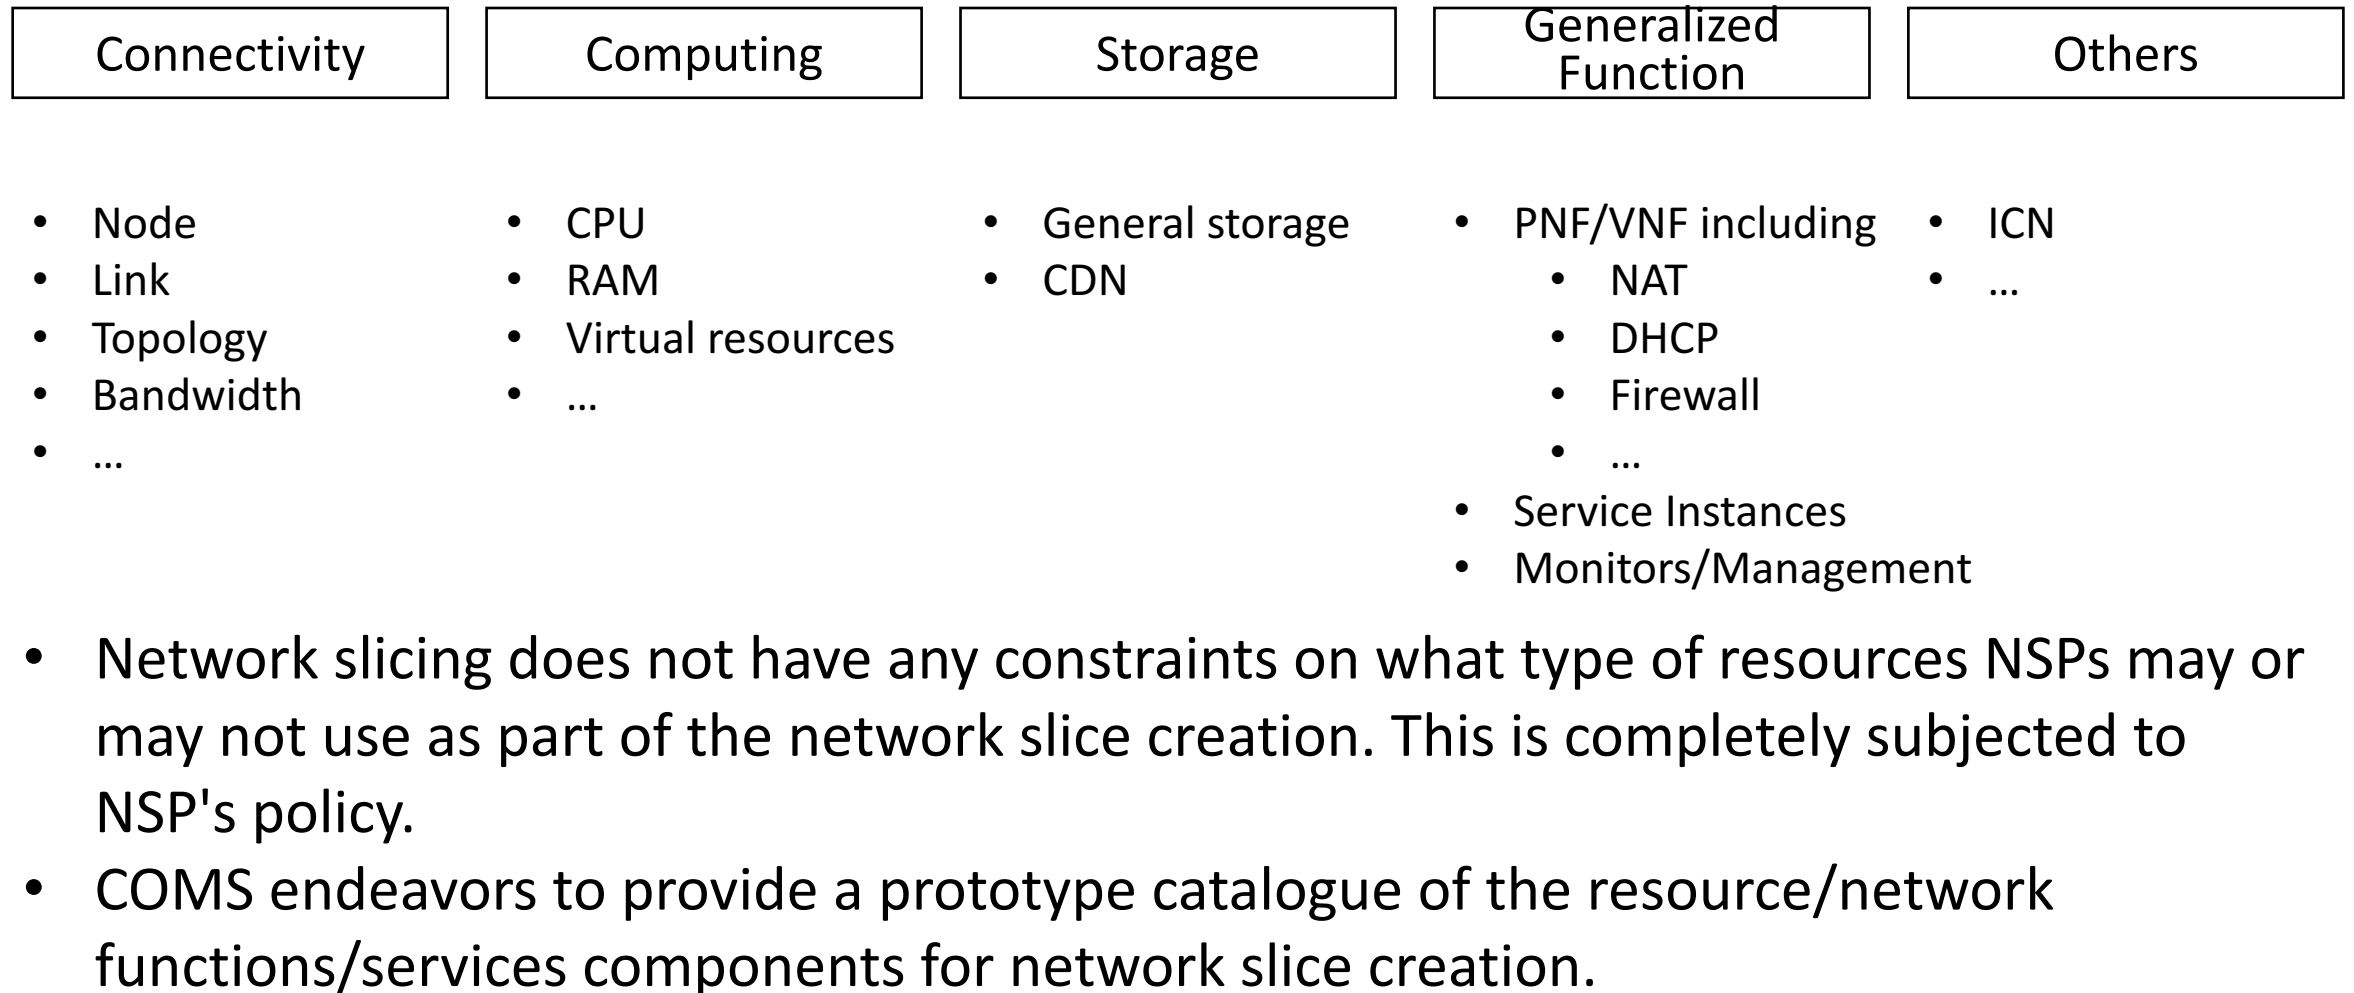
Connectivity

- Node
- Link
- Topology
- Bandwidth
- …

Computing

- CPU
- RAM
- Virtual resources
- …

Storage

- General storage
- CDN

Generalized Function

- PNF/VNF including
  - NAT
  - DHCP
  - Firewall
  - …
- Service Instances
- Monitors/Management

Others

- ICN
- …

- Network slicing does not have any constraints on what type of resources NSPs may or may not use as part of the network slice creation. This is completely subjected to NSP's policy.
- COMS endeavors to provide a prototype catalogue of the resource/network functions/services components for network slice creation.